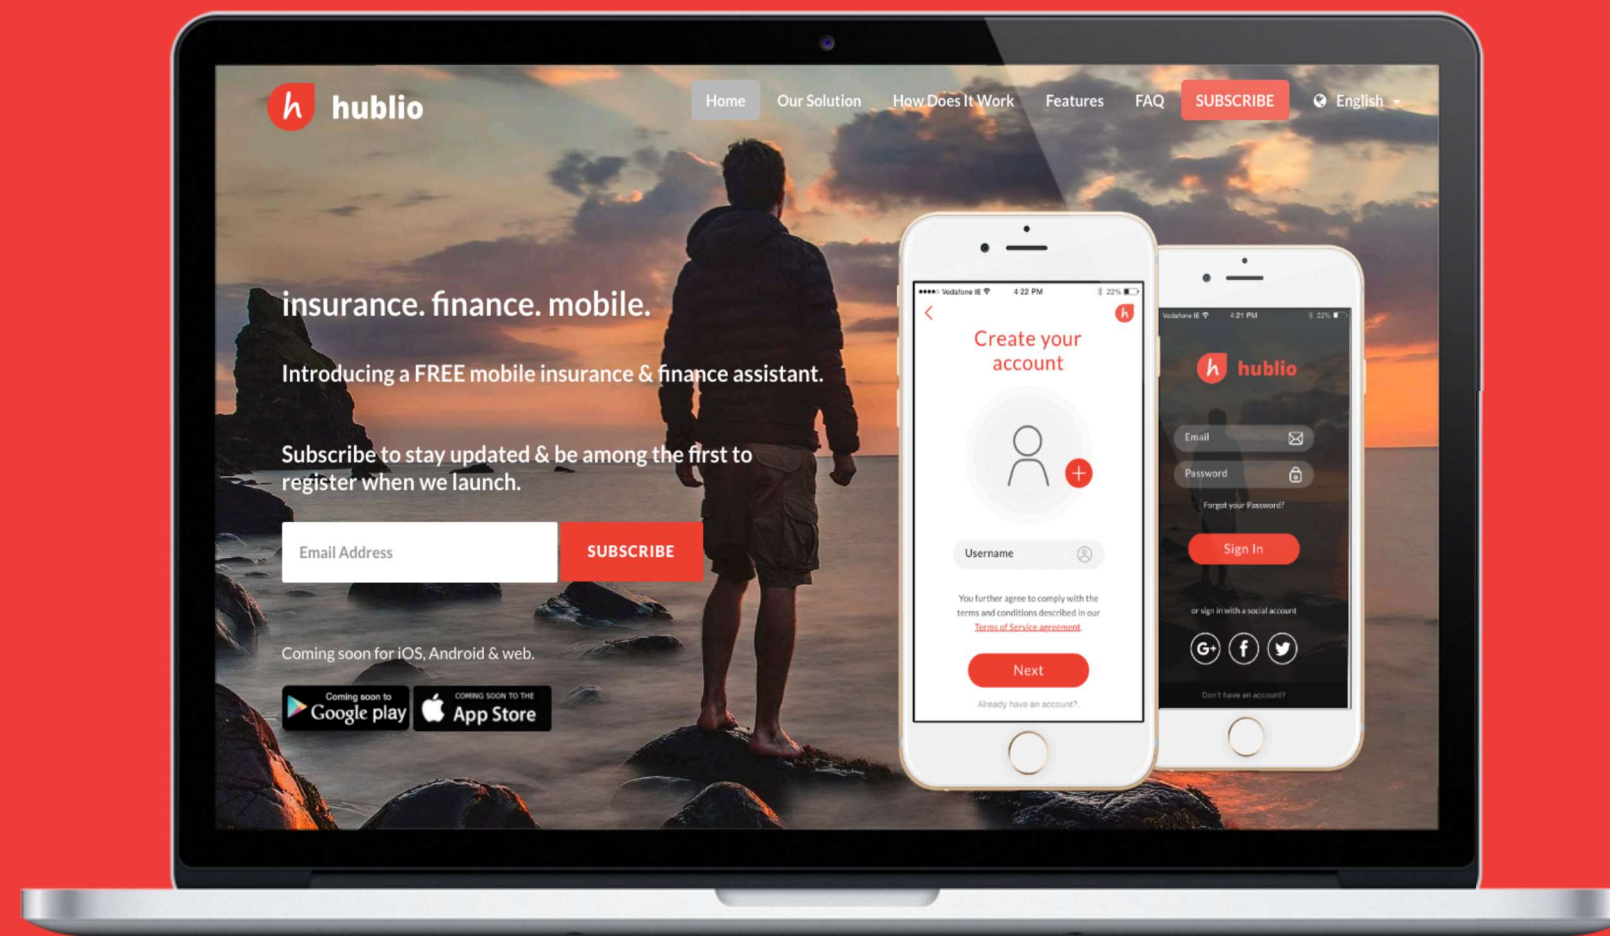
h hublio

Home Our Solution How Does It Work Features FAQ SUBSCRIBE English

insurance. finance. mobile.

Introducing a FREE mobile insurance & finance assistant.

Subscribe to stay updated & be among the first to register when we launch.

Email Address SUBSCRIBE

Coming soon for iOS, Android & web.

Coming soon to Google play

COMING SOON TO THE App Store

Vodafone IE 4:22 PM 22%

Create your account

Username

You further agree to comply with the terms and conditions described in our Terms of Service agreement.

Next

Already have an account?

Vodafone IE 4:21 PM 22%

h hublio

Email

Password

Forgot your Password?

Sign In

or sign in with a social account

Don't have an account?